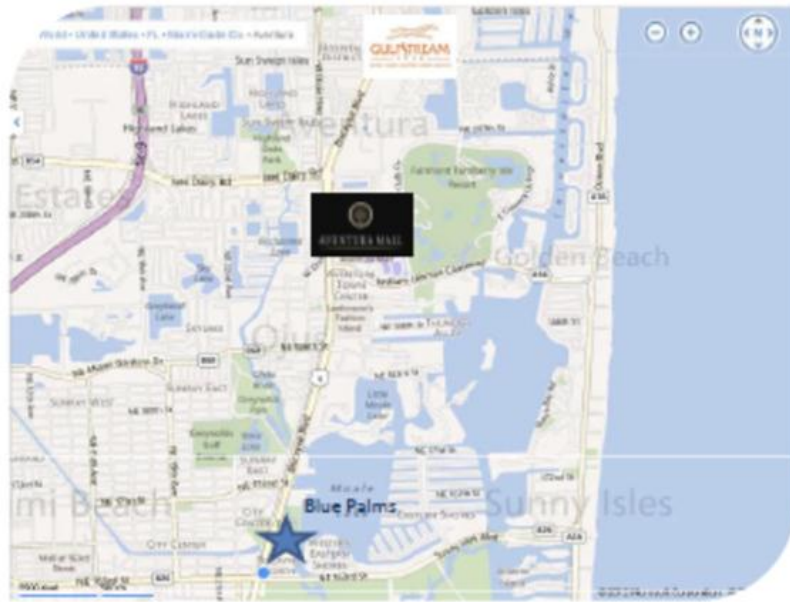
World › United States › FL › Miami-Dade Co › Aventura

GULFSTREAM

Aventura

Estates

Golden Beach

AVENTURA MALL

Ojus

Blue Palms

mi Beach

Sunny Isles

Ocean Blvd

Sunny Isles Blvd

NE 163rd St

Biscayne Blvd

Fairmont Turnberry Isle Resort

Little Maule Lake

Maule Lake

Greynolds Park

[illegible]